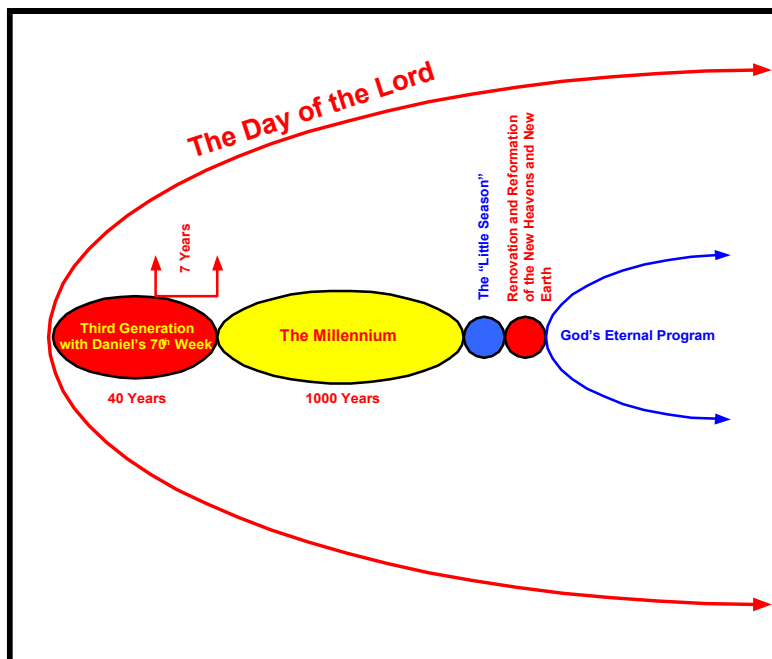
The Day of the Lord

7 Years

Third Generation with Daniel's 70th Week

40 Years

The Millennium

1000 Years

The "Little Season"

Renovation and Reformation of the New Heavens and New Earth

God's Eternal Program